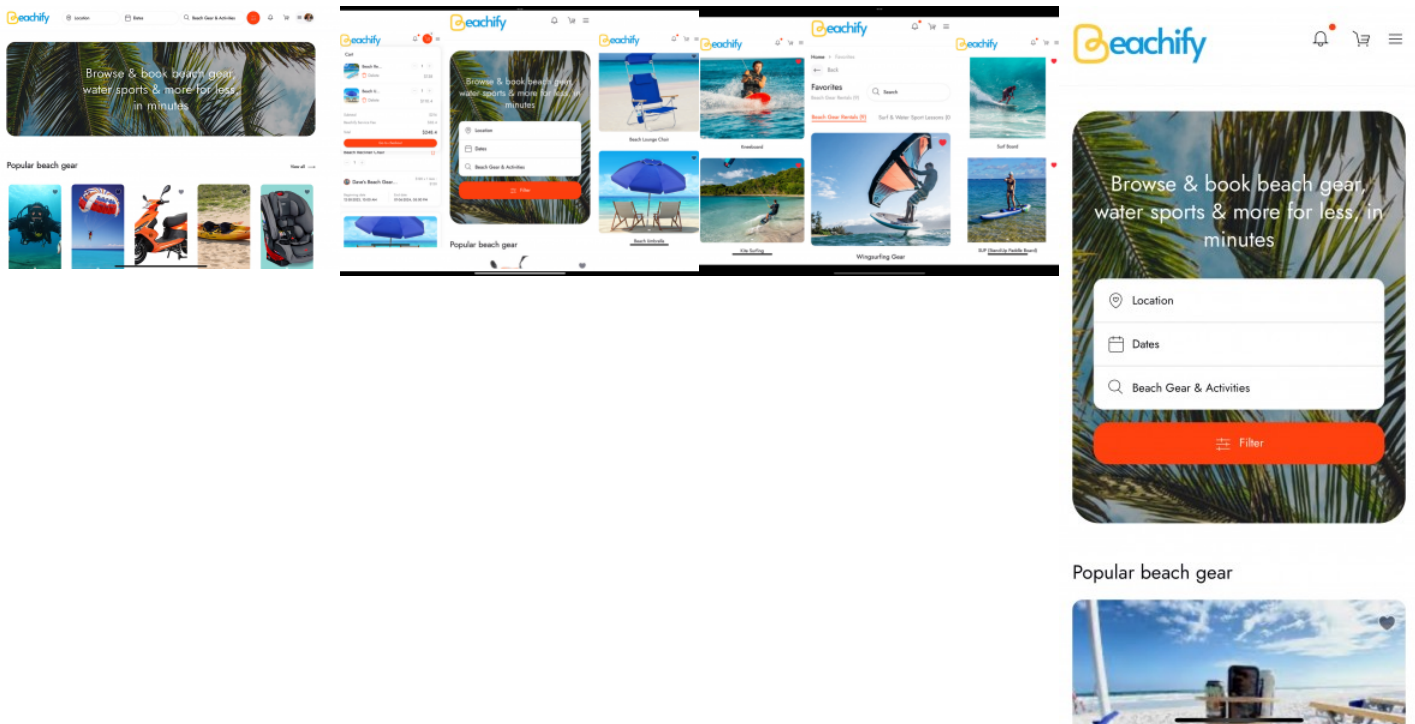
Beachify
Location
Dates
Beach Gear & Activities

Browse & book beach gear, water sports & more for less, in minutes

Popular beach gear
View all

Beachify
Cart
Beach Re...
Beach U...
Subtotal
Beachify Service Fee
Total
$240.4
Beach Reminder Liner
Dave's Beach Gear...

Beachify
Browse & book beach gear, water sports & more for less, in minutes
Location
Dates
Beach Gear & Activities
Filter
Popular beach gear

Beachify
Beach Lounge Chair
Beach Umbrella

Beachify
Kneeboard
Kite Surfing

Beachify
Home > Favorites
Back
Favorites
Beach Gear Rentals (5)
Search
Beach Gear Rentals (5)
Surf & Water Sport Lessons (0)
Wingsurfing Gear

Beachify
Surf Board
SUP (Stand Up Paddle Board)

Beachify
Browse & book beach gear, water sports & more for less, in minutes
Location
Dates
Beach Gear & Activities
Filter
Popular beach gear